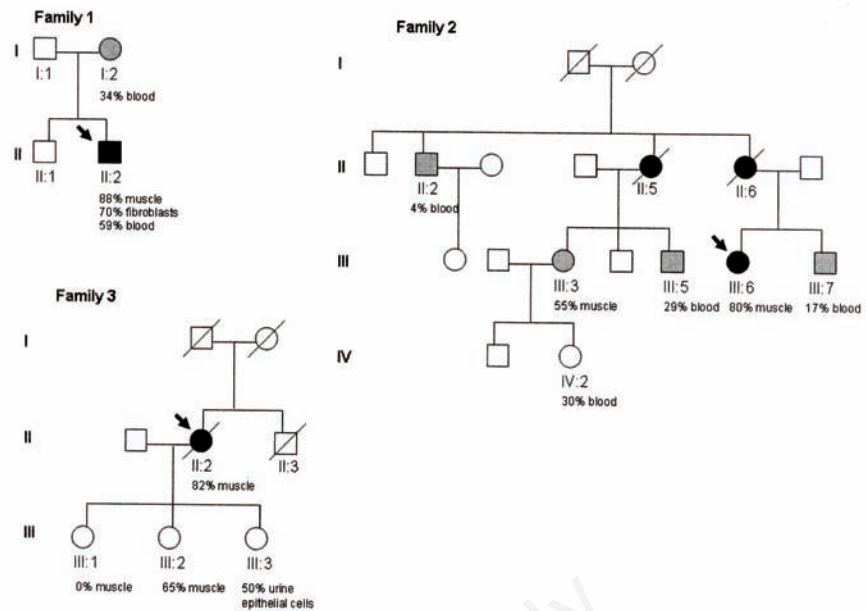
Family 1

I
I:1
I:2
34% blood

II
II:1
II:2
88% muscle
70% fibroblasts
59% blood

Family 2

I

II
II:2
4% blood
II:5
II:6

III
III:3
55% muscle
III:5
29% blood
III:6
80% muscle
III:7
17% blood

IV
IV:2
30% blood

Family 3

I

II
II:2
82% muscle
II:3

III
III:1
0% muscle
III:2
65% muscle
III:3
50% urine epithelial cells